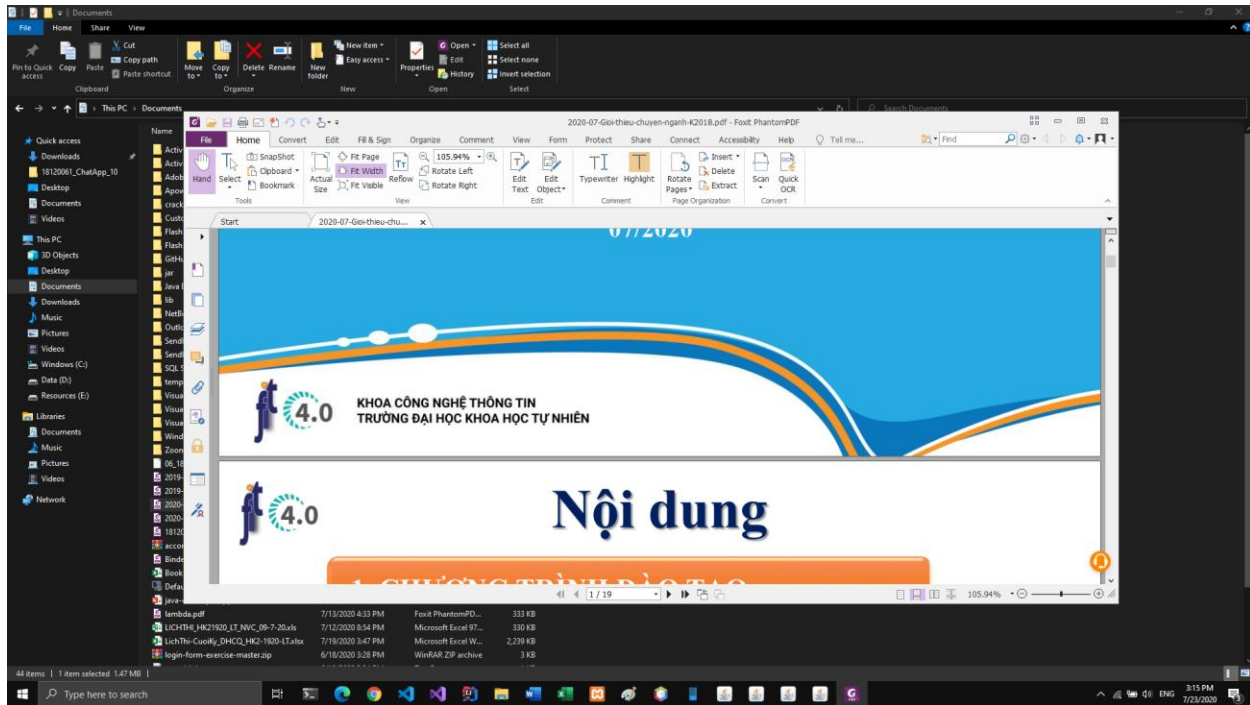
Documents

File Home Share View

Cut
Copy path
Paste shortcut
Pin to Quick access Copy Paste
Clipboard
Move to Copy to Delete Rename
Organize
New item
Easy access
New folder
New
Open
Edit
History
Properties
Open
Select all
Select none
Invert selection
Select

This PC > Documents

Search Documents

Quick access
Downloads
18120061_ChatApp_10
Desktop
Documents
Videos
This PC
3D Objects
Desktop
Documents
Downloads
Music
Pictures
Videos
Windows (C:)
Data (D:)
Resources (E:)
Libraries
Documents
Music
Pictures
Videos
Network

Name
Activ
Activ
Adob
Apow
crack
Custo
Flash
Flash
GitHu
jar
Java
lib
NetBe
Outlo
Sendi
Sendi
SQL S
temp
Visua
Visua
Visua
Wind
Zoon
06_18
2019-
2019-
2020-
2020-
1812
accor
Binde
Book
Defau
java-
lambda.pdf 7/13/2020 4:33 PM Foxit PhantomPD... 333 KB
LICHTHI_HK21920_LT_NVC_09-7-20.xls 7/12/2020 8:54 PM Microsoft Excel 97... 330 KB
LichThi-CuoiKy_DHCQ_HK2-1920-LT.xlsx 7/19/2020 3:47 PM Microsoft Excel W... 2,239 KB
login-form-exercise-master.zip 6/18/2020 3:28 PM WinRAR ZIP archive 3 KB

44 items | 1 item selected 1.47 MB |

2020-07-Gioi-thieu-chuyen-nganh-K2018.pdf - Foxit PhantomPDF

File Home Convert Edit Fill & Sign Organize Comment View Form Protect Share Connect Accessibility Help Tell me... Find

Hand Select SnapShot Clipboard Bookmark
Tools
Actual Size Fit Page Fit Width Fit Visible Reflow 105.94% Rotate Left Rotate Right
View
Edit Text Edit Object
Edit
Typewriter Highlight
Comment
Rotate Pages Insert Delete Extract
Page Organization
Scan Quick OCR
Convert

Start 2020-07-Gioi-thieu-chu...

07/2020

4.0
KHOA CÔNG NGHỆ THÔNG TIN
TRƯỜNG ĐẠI HỌC KHOA HỌC TỰ NHIÊN

4.0
Nội dung

1. CHƯƠNG TRÌNH ĐÀO TẠO

1 / 19

105.94%

Type here to search

ENG 3:15 PM 7/23/2020